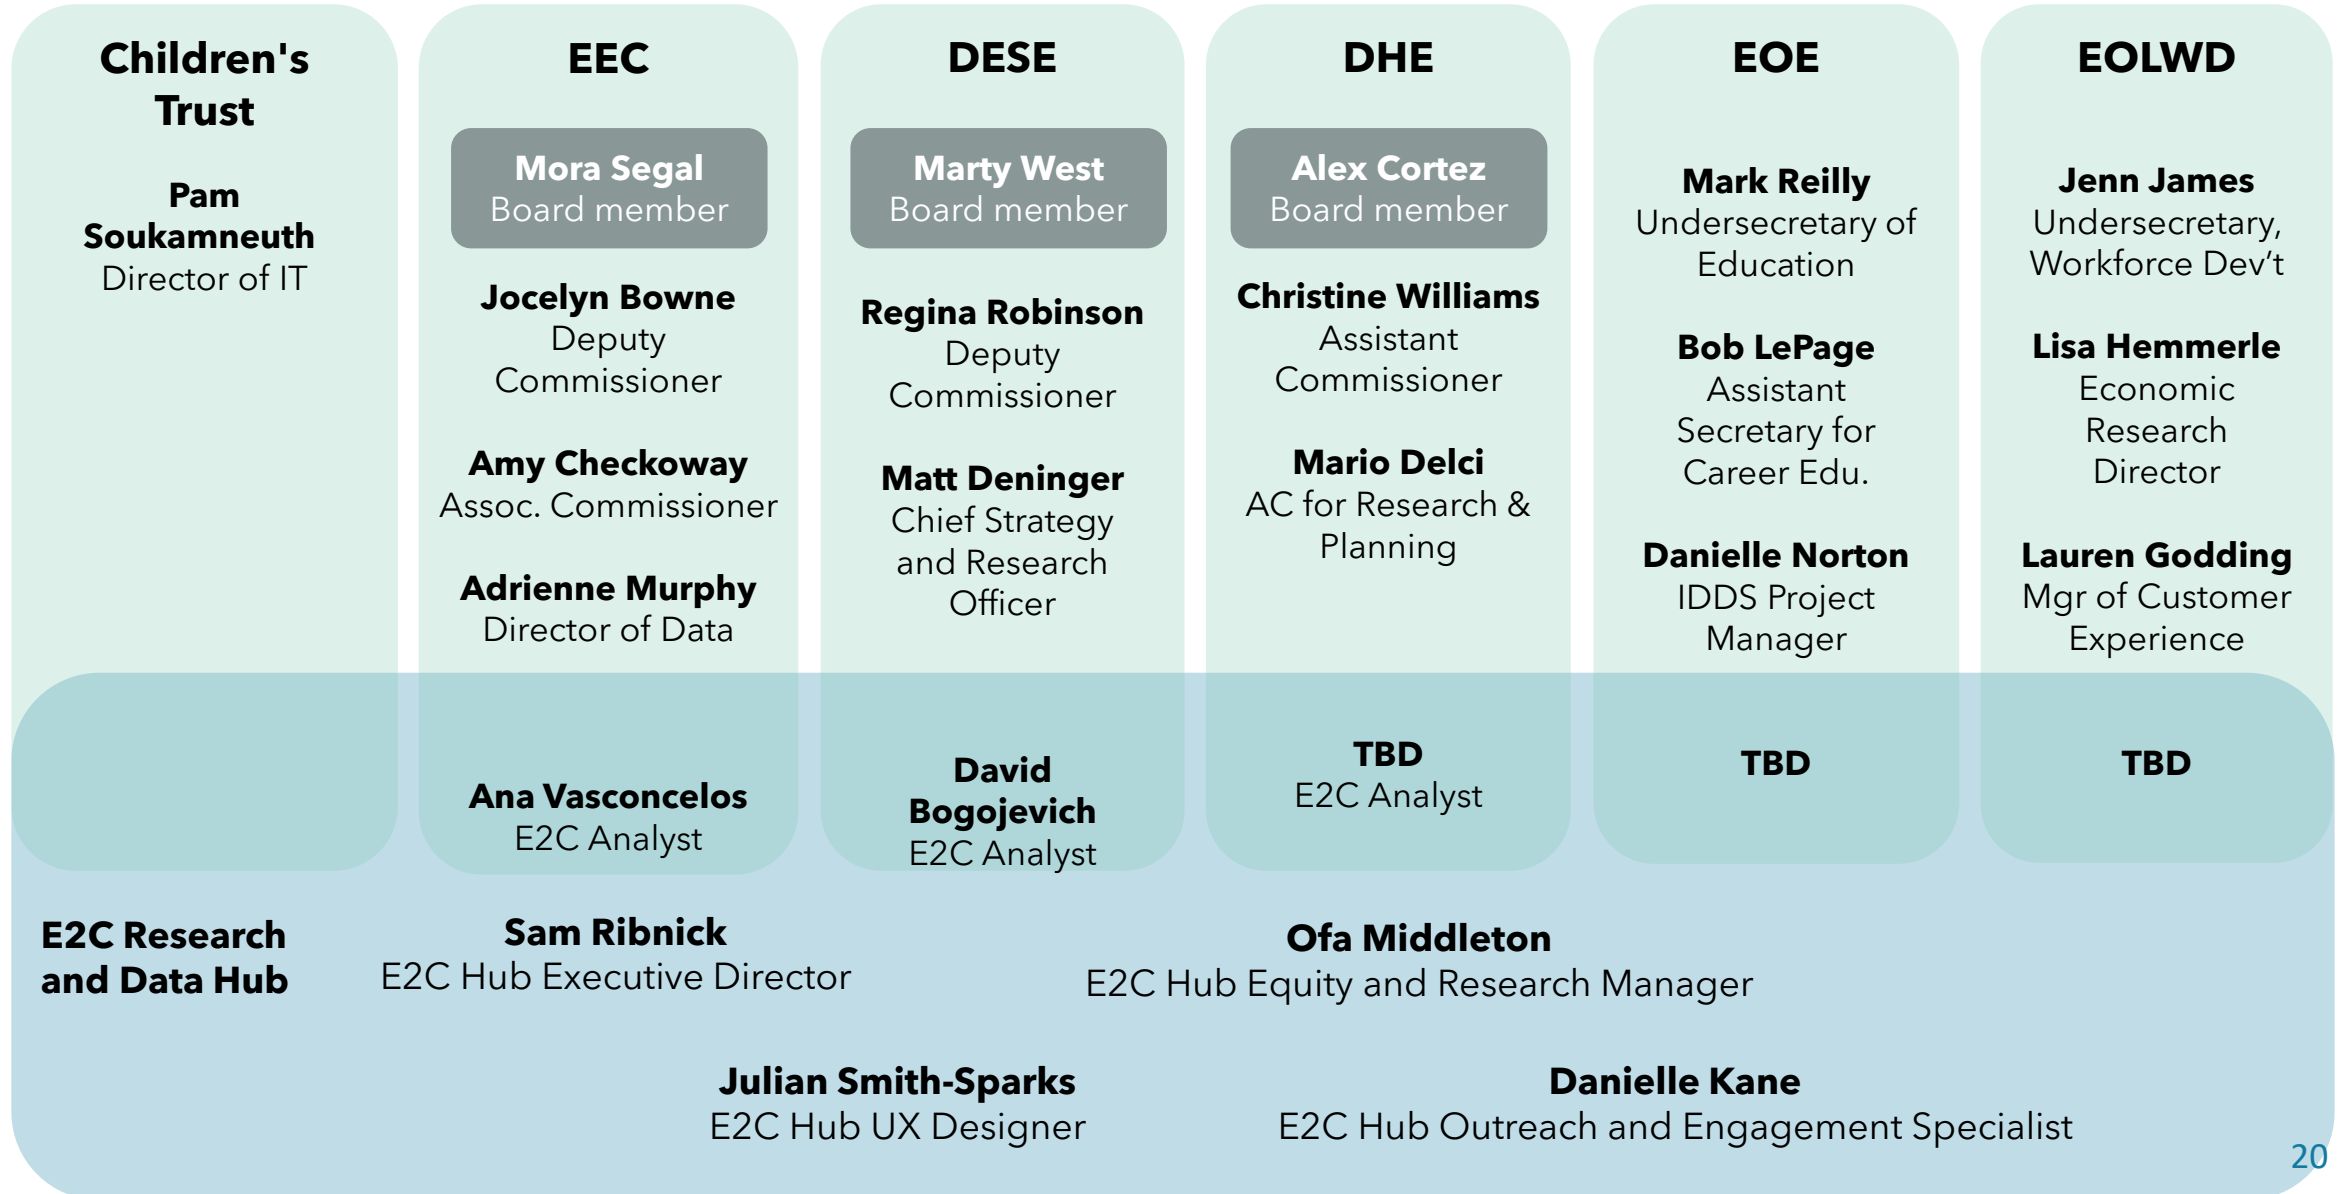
Children's Trust

Pam Soukamneuth
Director of IT

EEC

Mora Segal
Board member

Jocelyn Bowne
Deputy Commissioner

Amy Checkoway
Assoc. Commissioner

Adrienne Murphy
Director of Data

Ana Vasconcelos
E2C Analyst

DESE

Marty West
Board member

Regina Robinson
Deputy Commissioner

Matt Deninger
Chief Strategy and Research Officer

David Bogojevich
E2C Analyst

DHE

Alex Cortez
Board member

Christine Williams
Assistant Commissioner

Mario Delci
AC for Research & Planning

TBD
E2C Analyst

EOE

Mark Reilly
Undersecretary of Education

Bob LePage
Assistant Secretary for Career Edu.

Danielle Norton
IDDS Project Manager

TBD

EOLWD

Jenn James
Undersecretary, Workforce Dev't

Lisa Hemmerle
Economic Research Director

Lauren Godding
Mgr of Customer Experience

TBD

E2C Research and Data Hub

Sam Ribnick
E2C Hub Executive Director

Ofa Middleton
E2C Hub Equity and Research Manager

Julian Smith-Sparks
E2C Hub UX Designer

Danielle Kane
E2C Hub Outreach and Engagement Specialist

20